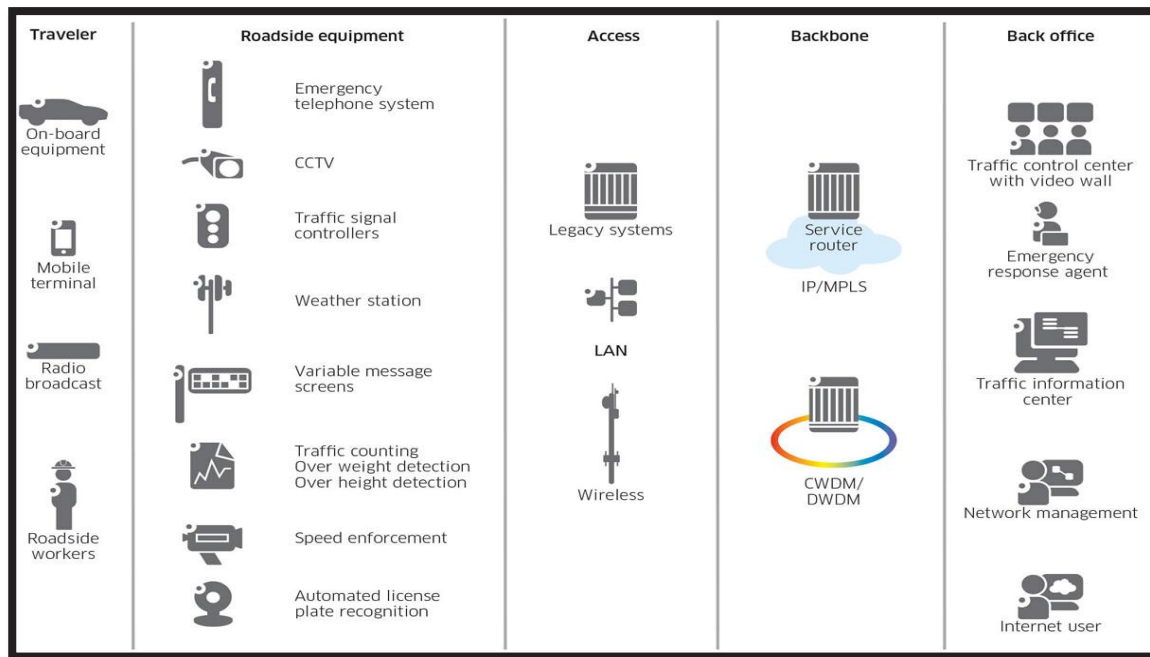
Traveler

On-board equipment

Mobile terminal

Radio broadcast

Roadside workers

Roadside equipment

Emergency telephone system

CCTV

Traffic signal controllers

Weather station

Variable message screens

Traffic counting
Over weight detection
Over height detection

Speed enforcement

Automated license plate recognition

Access

Legacy systems

LAN

Wireless

Backbone

Service router

IP/MPLS

CWDM/
DWDM

Back office

Traffic control center with video wall

Emergency response agent

Traffic information center

Network management

Internet user